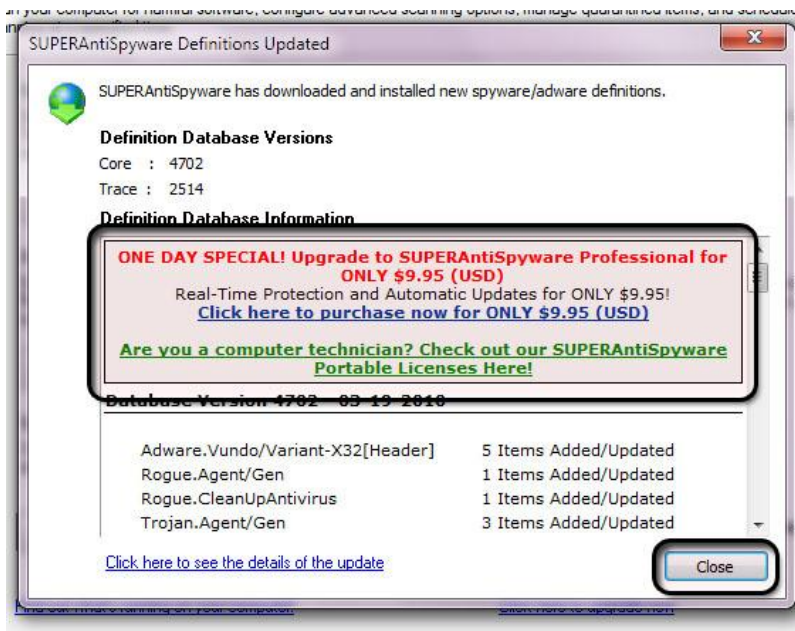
SUPERAntiSpyware Definitions Updated

SUPERAntiSpyware has downloaded and installed new spyware/adware definitions.

Definition Database Versions

Core : 4702

Trace : 2514

Definition Database Information

ONE DAY SPECIAL! Upgrade to SUPERAntiSpyware Professional for ONLY $9.95 (USD)

Real-Time Protection and Automatic Updates for ONLY $9.95!

Click here to purchase now for ONLY $9.95 (USD)

Are you a computer technician? Check out our SUPERAntiSpyware Portable Licenses Here!

Database Version 4702 - 03-19-2010

| | |
|---|---|
| Adware.Vundo/Variant-X32[Header] | 5 Items Added/Updated |
| Rogue.Agent/Gen | 1 Items Added/Updated |
| Rogue.CleanUpAntivirus | 1 Items Added/Updated |
| Trojan.Agent/Gen | 3 Items Added/Updated |

Click here to see the details of the update

Close